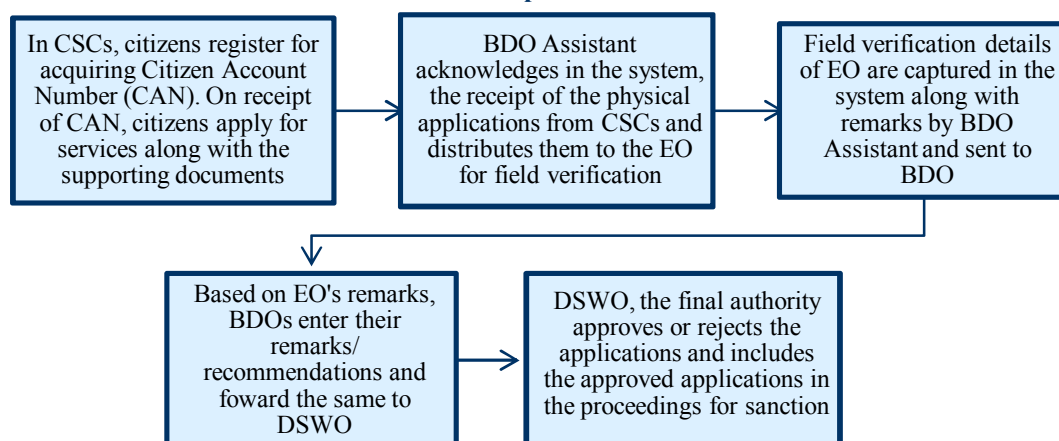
In CSCs, citizens register for acquiring Citizen Account Number (CAN). On receipt of CAN, citizens apply for services along with the supporting documents

BDO Assistant acknowledges in the system, the receipt of the physical applications from CSCs and distributes them to the EO for field verification

Field verification details of EO are captured in the system along with remarks by BDO Assistant and sent to BDO

Based on EO's remarks, BDOs enter their remarks/ recommendations and foward the same to DSWO

DSWO, the final authority approves or rejects the applications and includes the approved applications in the proceedings for sanction